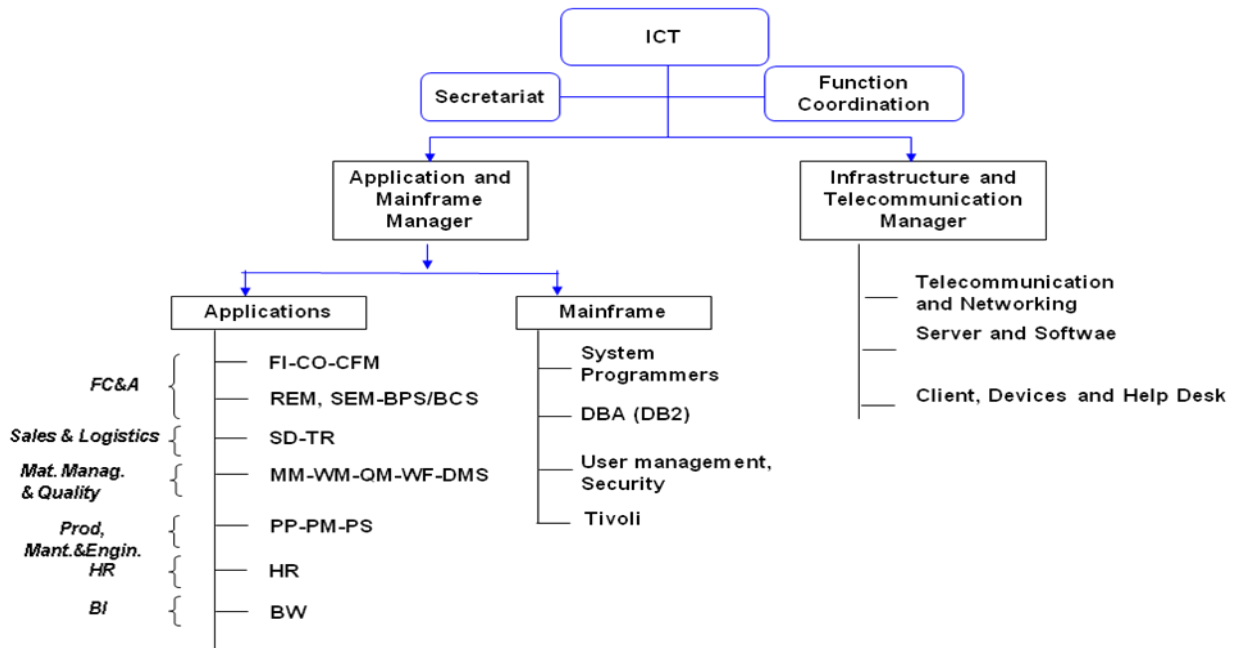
ICT

Secretariat

Function Coordination

Application and Mainframe Manager

Infrastructure and Telecommunication Manager

Applications

Mainframe

Telecommunication and Networking

Server and Softwae

Client, Devices and Help Desk

FC&A

FI-CO-CFM

REM, SEM-BPS/BCS

Sales & Logistics

SD-TR

Mat. Manag. & Quality

MM-WM-QM-WF-DMS

Prod, Mant.&Engin.

PP-PM-PS

HR

HR

BI

BW

System Programmers

DBA (DB2)

User management, Security

Tivoli